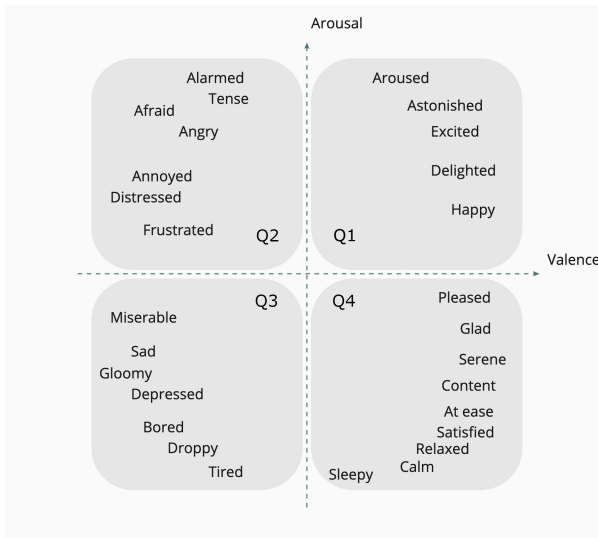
Arousal

Alarmed
Tense
Afraid
Angry

Annoyed
Distressed

Frustrated
Q2

Aroused
Astonished
Excited

Delighted

Happy
Q1

Valence

Q3
Miserable

Sad
Gloomy
Depressed

Bored
Droppy
Tired

Q4
Pleased

Glad

Serene

Content

At ease
Satisfied
Relaxed
Calm
Sleepy